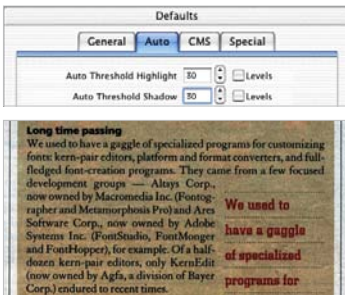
Defaults

General | Auto | CMS | Special

Auto Threshold Highlight 30 Levels

Auto Threshold Shadow 30 Levels

Long time passing

We used to have a gaggle of specialized programs for customizing fonts: kern-pair editors, platform and format converters, and full-fledged font-creation programs. They came from a few focused development groups — Altsys Corp., now owned by Macromedia Inc. (Fontographer and Metamorphosis Pro) and Ares Software Corp., now owned by Adobe Systems Inc. (FontStudio, FontMonger and FontHopper), for example. Of a half-dozen kern-pair editors, only KernEdit (now owned by Agfa, a division of Bayer Corp.) endured to recent times.

We used to have a gaggle of specialized programs for